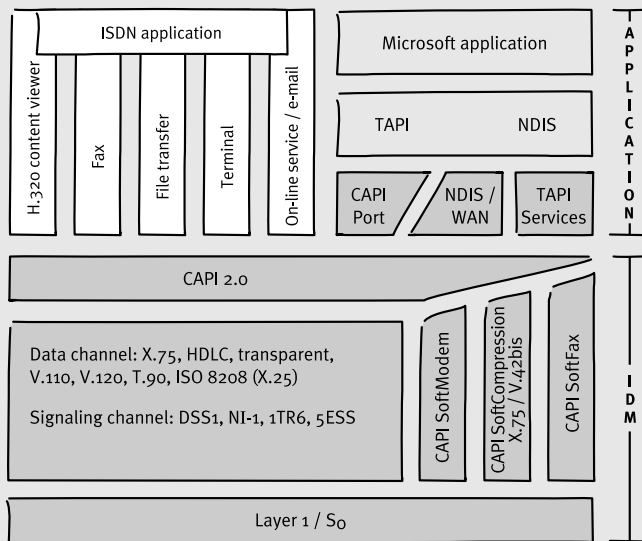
ISDN application

H.320 content viewer

Fax

File transfer

Terminal

On-line service / e-mail

Microsoft application

TAPI

NDIS

CAPI Port

NDIS / WAN

TAPI Services

APPLICATION

CAPI 2.0

Data channel: X.75, HDLC, transparent, V.110, V.120, T.90, ISO 8208 (X.25)

Signaling channel: DSS1, NI-1, 1TR6, 5ESS

CAPI SoftModem

CAPI SoftCompression X.75 / V.42bis

CAPI SoftFax

IDM

Layer 1 / $S_0$